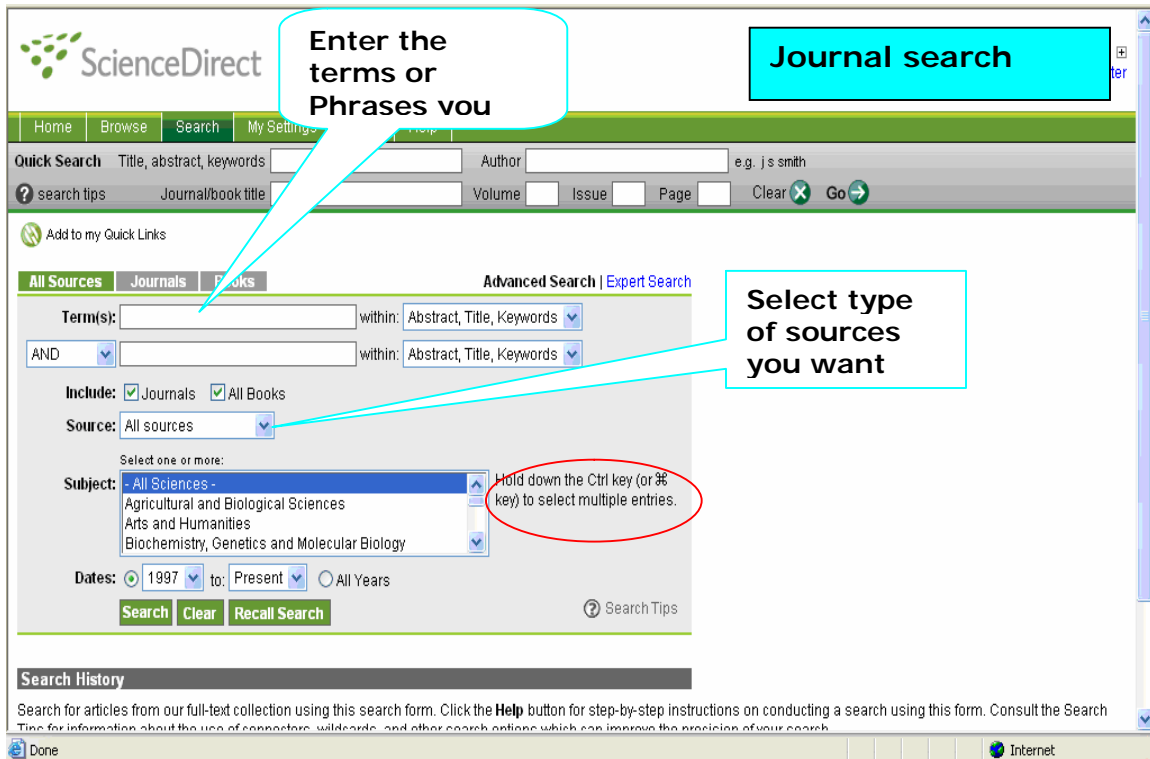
ScienceDirect

Enter the terms or Phrases you

Journal search

ter

Home | Browse | Search | My Settings | Help

Quick Search Title, abstract, keywords Author e.g. j s smith

search tips Journal/book title Volume Issue Page Clear Go

Add to my Quick Links

All Sources | Journals | Books

Advanced Search | Expert Search

Select type of sources you want

Term(s): within: Abstract, Title, Keywords

AND within: Abstract, Title, Keywords

Include: Journals All Books

Source: All sources

Select one or more:

Subject: - All Sciences -
Agricultural and Biological Sciences
Arts and Humanities
Biochemistry, Genetics and Molecular Biology

Hold down the Ctrl key (or ⌘ key) to select multiple entries.

Dates: 1997 to: Present All Years

Search Clear Recall Search

Search Tips

Search History

Search for articles from our full-text collection using this search form. Click the Help button for step-by-step instructions on conducting a search using this form. Consult the Search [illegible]

Done

Internet